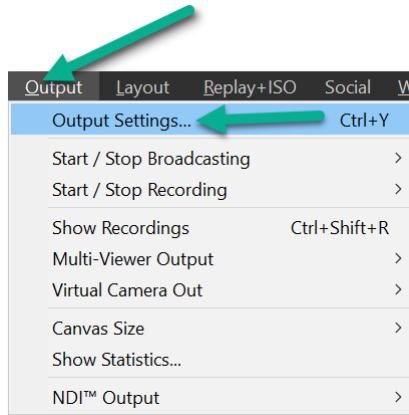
Output Layout Replay+ISO Social W

Output Settings... Ctrl+Y

Start / Stop Broadcasting >
Start / Stop Recording >

Show Recordings Ctrl+Shift+R
Multi-Viewer Output >
Virtual Camera Out >

Canvas Size >
Show Statistics...

NDI™ Output >